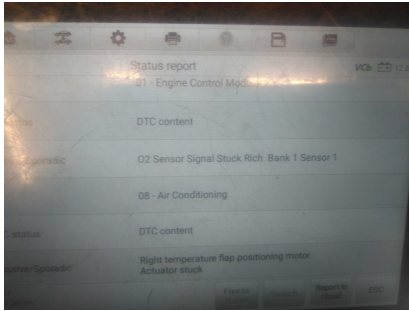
Status report
01 - Engine Control Module

VCI

DTC content

Sporadic

O2 Sensor Signal Stuck Rich Bank 1 Sensor 1

08 - Air Conditioning

status

DTC content

Sporadic

Right temperature flap positioning motor Actuator stuck

Report to cloud

ESC